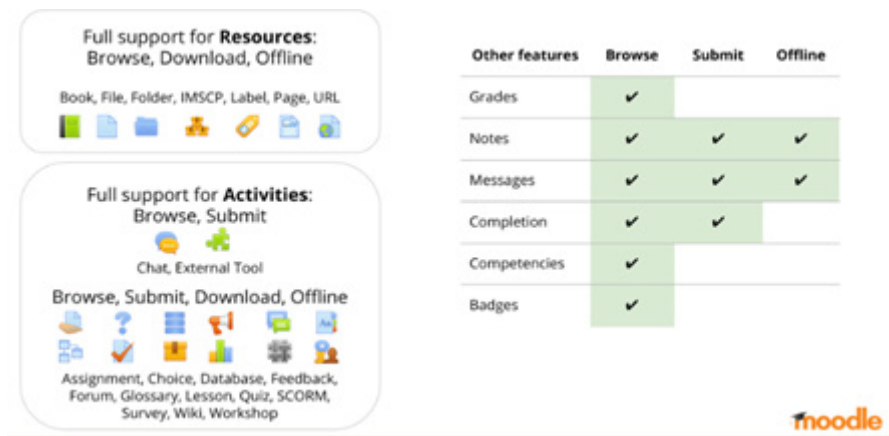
Full support for **Resources**:
Browse, Download, Offline

Book, File, Folder, IMSCP, Label, Page, URL

Full support for **Activities**:
Browse, Submit

Chat, External Tool

Browse, Submit, Download, Offline

Assignment, Choice, Database, Feedback, Forum, Glossary, Lesson, Quiz, SCORM, Survey, Wiki, Workshop

| Other features | Browse | Submit | Offline |
|---|---|---|---|
| Grades | ✔ | | |
| Notes | ✔ | ✔ | ✔ |
| Messages | ✔ | ✔ | ✔ |
| Completion | ✔ | ✔ | |
| Competencies | ✔ | | |
| Badges | ✔ | | |

moodle